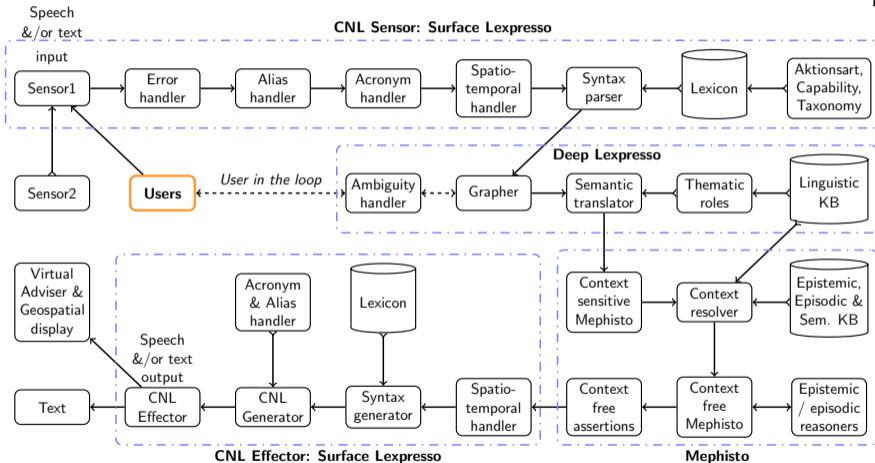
Speech &/or text input

CNL Sensor: Surface Lexpresso

Sensor1

Error handler

Alias handler

Acronym handler

Spatio-temporal handler

Syntax parser

Lexicon

Aktionsart, Capability, Taxonomy

Deep Lexpresso

Sensor2

Users

User in the loop

Ambiguity handler

Grapher

Semantic translator

Thematic roles

Linguistic KB

Virtual Adviser & Geospatial display

Acronym & Alias handler

Lexicon

Context sensitive Mephisto

Context resolver

Epistemic, Episodic & Sem. KB

Speech &/or text output

Text

CNL Effector

CNL Generator

Syntax generator

Spatio-temporal handler

Context free assertions

Context free Mephisto

Epistemic / episodic reasoners

CNL Effector: Surface Lexpresso

Mephisto